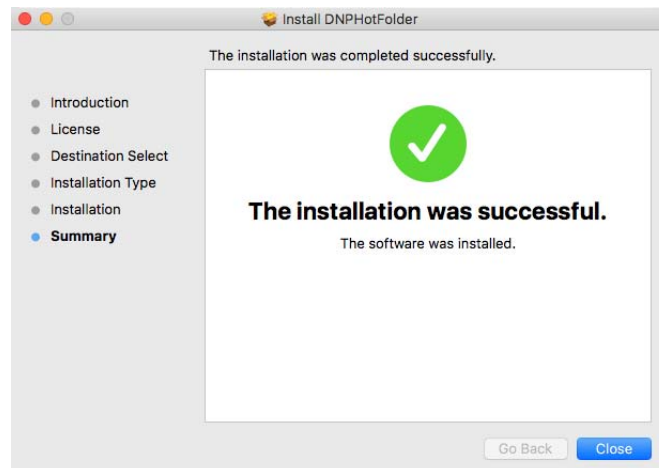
Install DNPHotFolder

The installation was completed successfully.

Introduction
License
Destination Select
Installation Type
Installation
Summary

The installation was successful.

The software was installed.

Go Back
Close